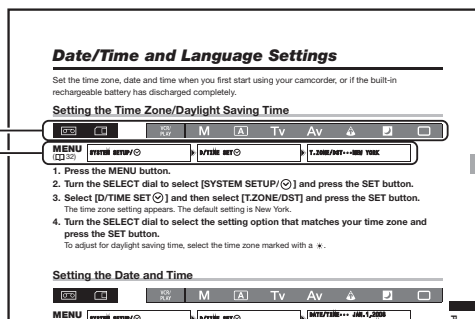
Date/Time and Language Settings

Set the time zone, date and time when you first start using your camcorder, or if the built-in rechargeable battery has discharged completely.

Setting the Time Zone/Daylight Saving Time

| VCR/PLAY | M | A | Tv | Av | | | |
|---|---|---|---|---|---|---|---|

MENU (32) SYSTEM SETUP/⊙ ▸ D/TIME SET⊙ ▸ T.ZONE/DST••• NEW YORK

1. Press the MENU button.
2. Turn the SELECT dial to select [SYSTEM SETUP/⊙] and press the SET button.
3. Select [D/TIME SET⊙] and then select [T.ZONE/DST] and press the SET button.
The time zone setting appears. The default setting is New York.
4. Turn the SELECT dial to select the setting option that matches your time zone and press the SET button.
To adjust for daylight saving time, select the time zone marked with a ☀.

Setting the Date and Time

| VCR/PLAY | M | A | Tv | Av | | | |
|---|---|---|---|---|---|---|---|

MENU SYSTEM SETUP/⊙ ▸ D/TIME SET⊙ ▸ DATE/TIME••• JAN.1,2006